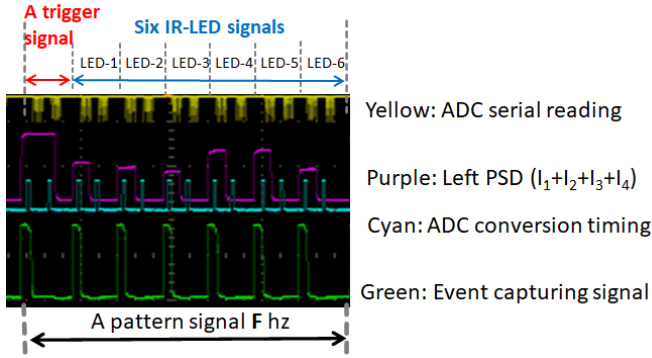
A trigger signal

Six IR-LED signals

LED-1 LED-2 LED-3 LED-4 LED-5 LED-6

Yellow: ADC serial reading

Purple: Left PSD ($I_1+I_2+I_3+I_4$)

Cyan: ADC conversion timing

Green: Event capturing signal

A pattern signal **F** hz